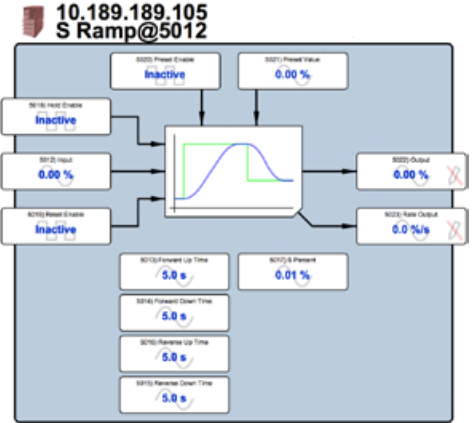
10.189.189.105
S Ramp@5012

5020) Preset Enable
Inactive

5021) Preset Value
0.00 %

5018) Hold Enable
Inactive

5012) Input
0.00 %

5019) Reset Enable
Inactive

5022) Output
0.00 %

5023) Rate Output
0.0 %/s

5013) Forward Up Time
5.0 s

5017) S Percent
0.01 %

5014) Forward Down Time
5.0 s

5016) Reverse Up Time
5.0 s

5015) Reverse Down Time
5.0 s